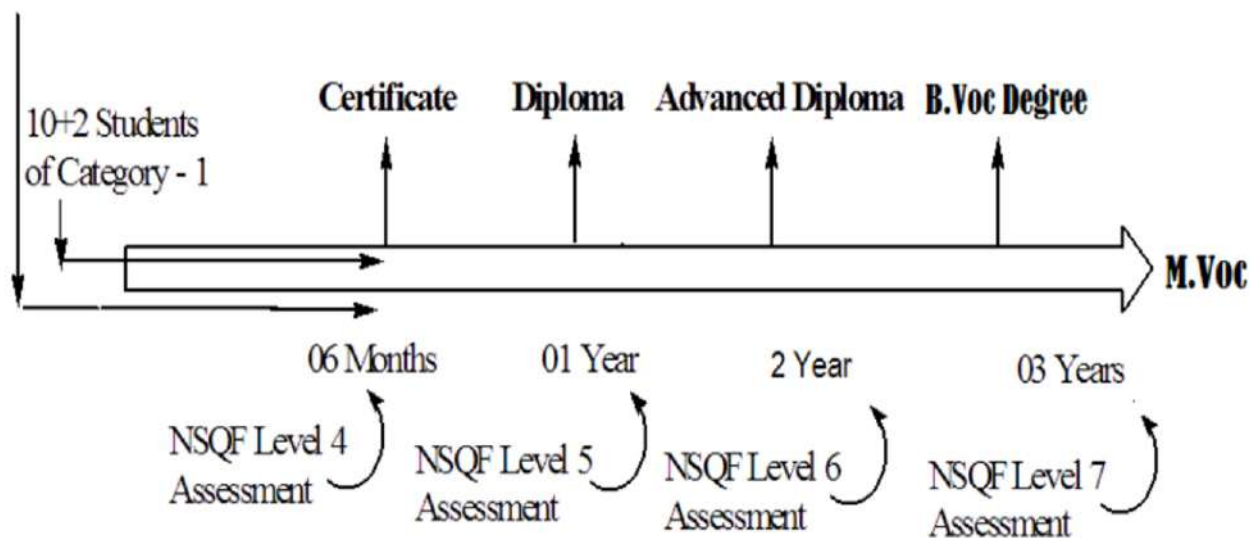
10+2 Students of Category - 1

Certificate

Diploma

Advanced Diploma

B.Voc Degree

M.Voc

06 Months

01 Year

2 Year

03 Years

NSQF Level 4 Assessment

NSQF Level 5 Assessment

NSQF Level 6 Assessment

NSQF Level 7 Assessment